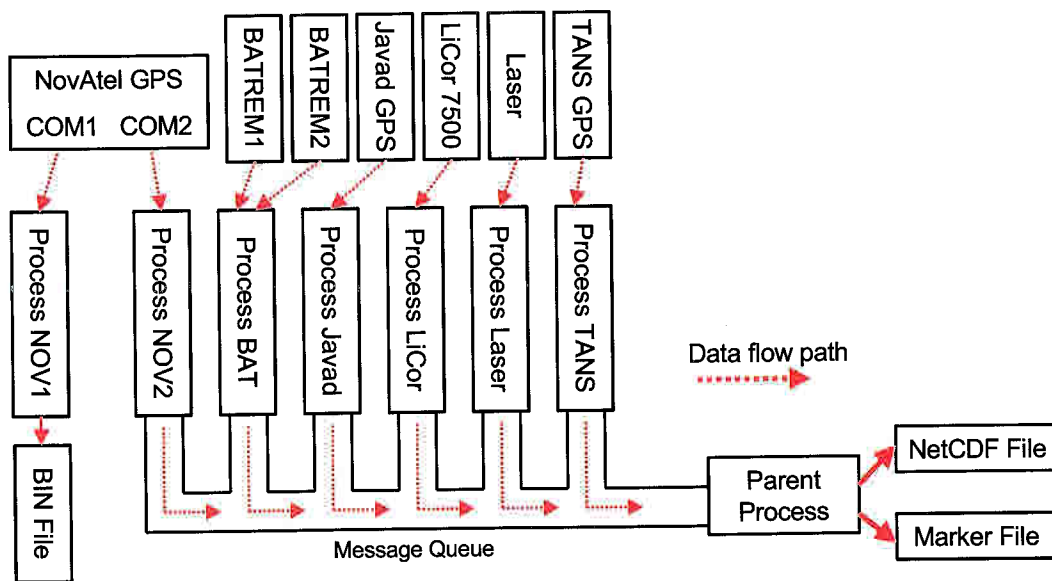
NovAtel GPS
COM1 COM2

BATREM1
BATREM2
Javad GPS
LiCor 7500
Laser
TANS GPS

Process NOV1
Process NOV2
Process BAT
Process Javad
Process LiCor
Process Laser
Process TANS

Data flow path

BIN File

Parent Process

NetCDF File
Marker File

Message Queue